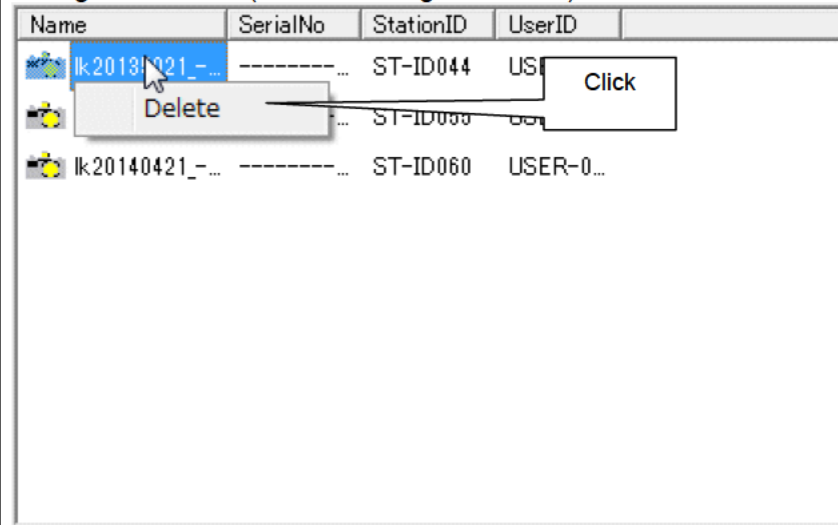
| Name | SerialNo | StationID | UserID |
|---|---|---|---|
| lk2013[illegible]021_-... | ---------... | ST-ID044 | USE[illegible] |
| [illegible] | ---------... | ST-ID05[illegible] | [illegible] |
| lk20140421_-... | ---------... | ST-ID060 | USER-0... |

Delete

Click